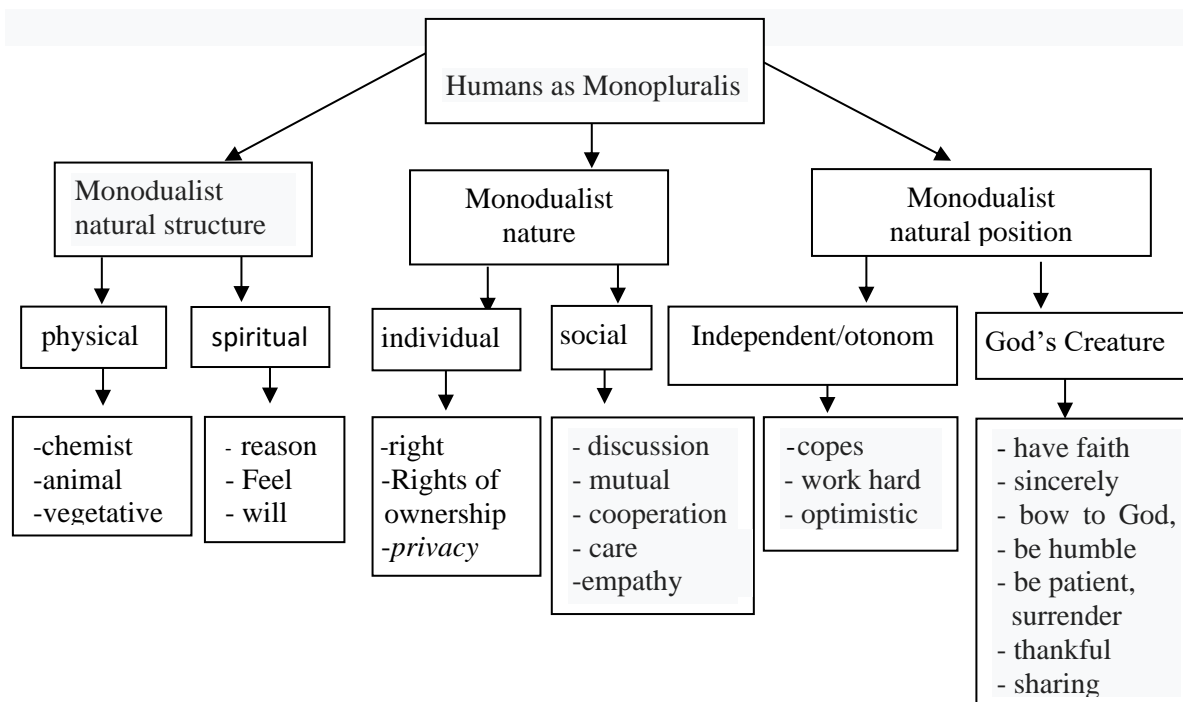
Humans as Monopluralis

Monodualist natural structure

Monodualist nature

Monodualist natural position

physical

spiritual

individual

social

Independent/otonom

God's Creature

-chemist
-animal
-vegetative

- reason
- Feel
- will

-right
-Rights of ownership
-privacy

- discussion
- mutual
- cooperation
- care
-empathy

-copes
- work hard
- optimistic

- have faith
- sincerely
- bow to God,
- be humble
- be patient, surrender
- thankful
- sharing